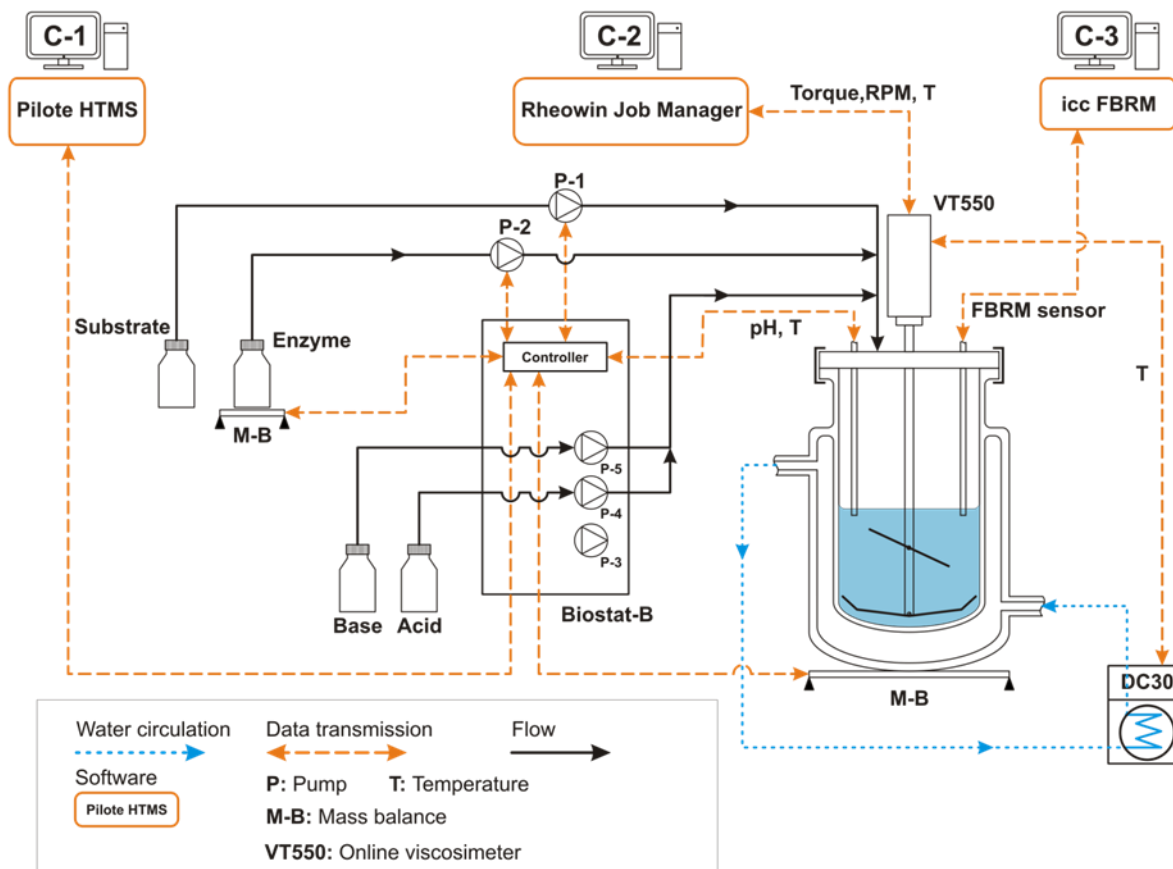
C-1

Pilote HTMS

C-2

Rheowin Job Manager

Torque,RPM, T

C-3

icc FBRM

P-1

P-2

VT550

Substrate

Enzyme

Controller

pH, T

FBRM sensor

T

M-B

P-5

P-4

P-3

Base

Acid

Biostat-B

M-B

DC30

Water circulation

Data transmission

Flow

Software

Pilote HTMS

P: Pump

T: Temperature

M-B: Mass balance

VT550: Online viscosimeter